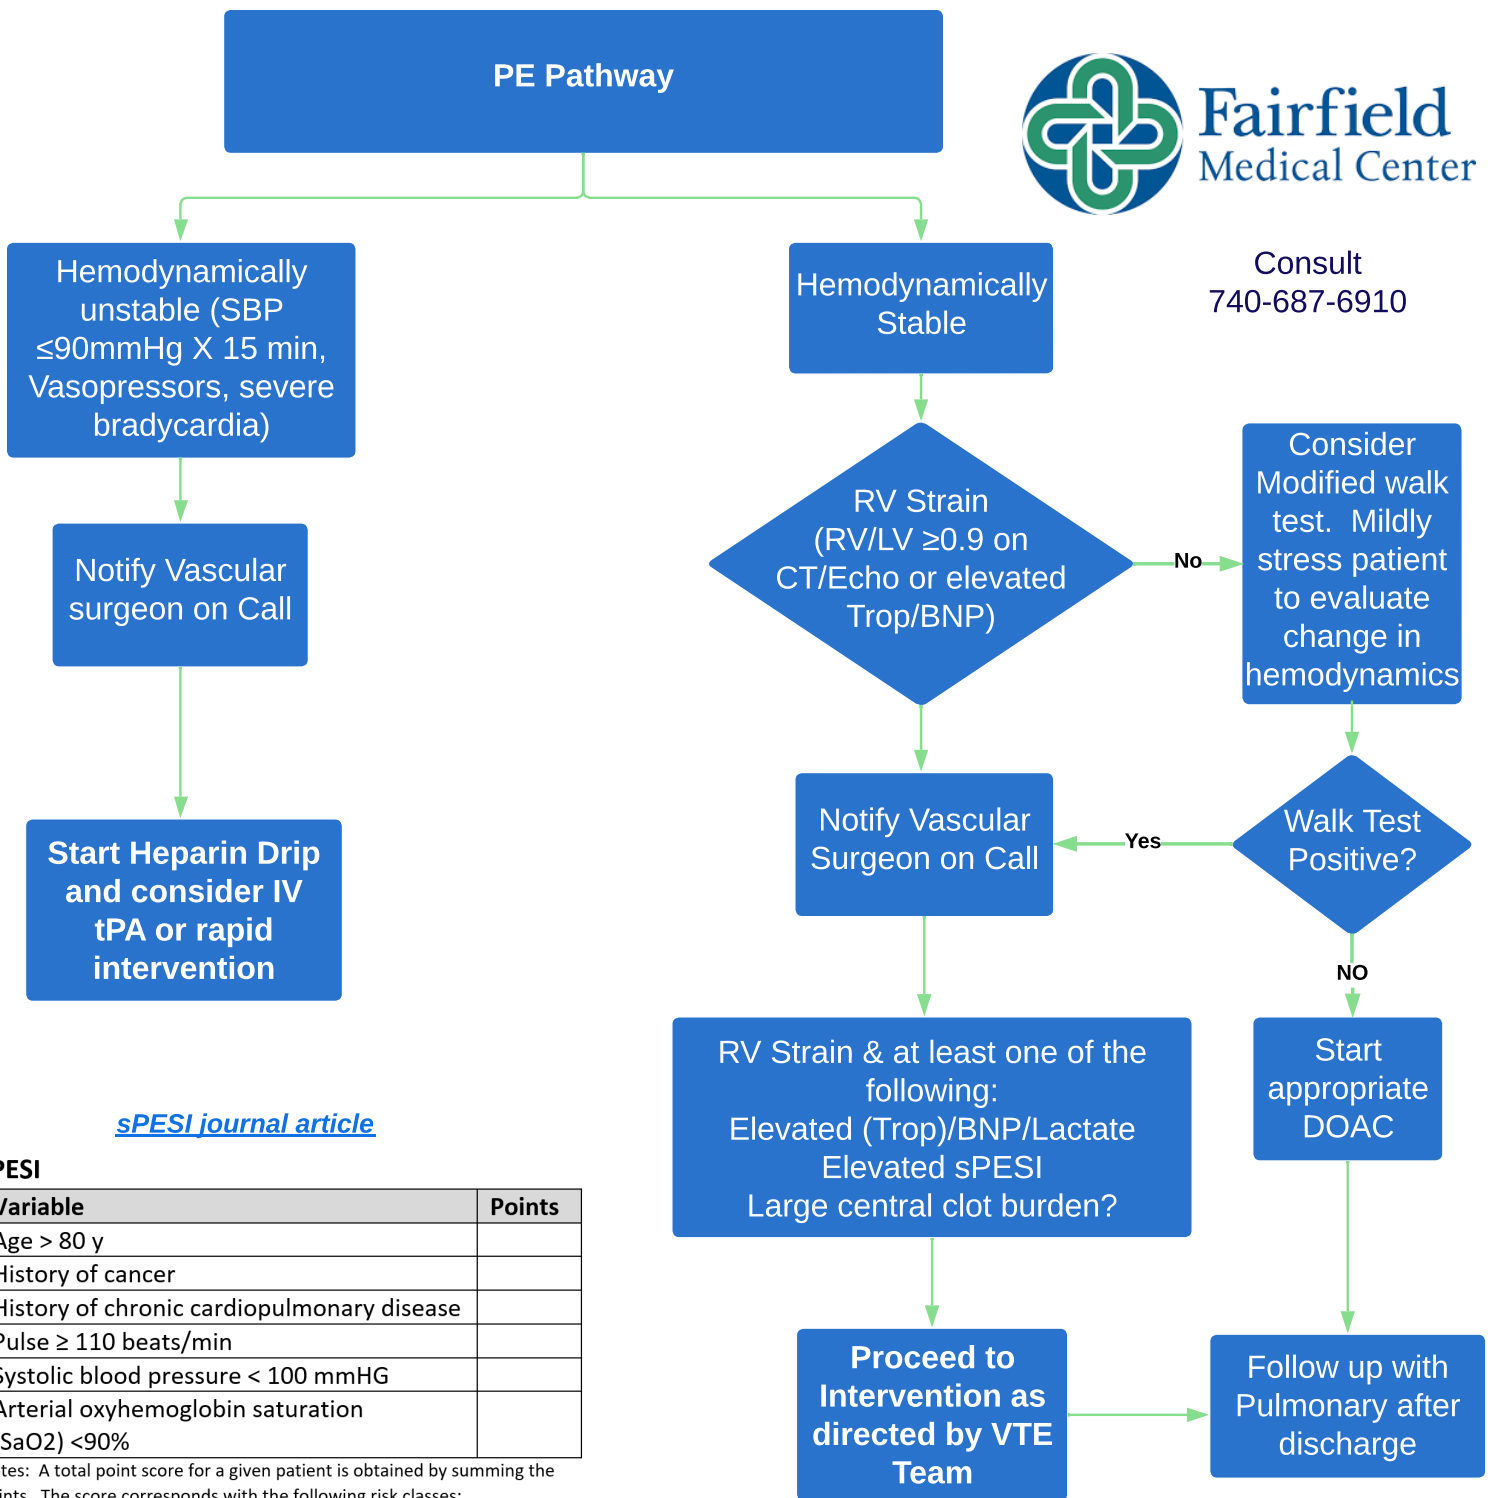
PE Pathway

Fairfield Medical Center

Consult
740-687-6910

Hemodynamically unstable (SBP ≤90mmHg X 15 min, Vasopressors, severe bradycardia)

Notify Vascular surgeon on Call

Start Heparin Drip and consider IV tPA or rapid intervention

Hemodynamically Stable

RV Strain (RV/LV ≥0.9 on CT/Echo or elevated Trop/BNP)

No

Consider Modified walk test. Mildly stress patient to evaluate change in hemodynamics

Walk Test Positive?

Yes

Notify Vascular Surgeon on Call

NO

Start appropriate DOAC

RV Strain & at least one of the following:
Elevated (Trop)/BNP/Lactate
Elevated sPESI
Large central clot burden?

Proceed to Intervention as directed by VTE Team

Follow up with Pulmonary after discharge

sPESI journal article

PESI

| Variable | Points |
|---|---|
| Age > 80 y | |
| History of cancer | |
| History of chronic cardiopulmonary disease | |
| Pulse ≥ 110 beats/min | |
| Systolic blood pressure < 100 mmHG | |
| Arterial oxyhemoglobin saturation (SaO2) <90% | |

tes: A total point score for a given patient is obtained by summing the
ints. The score corresponds with the following risk classes: